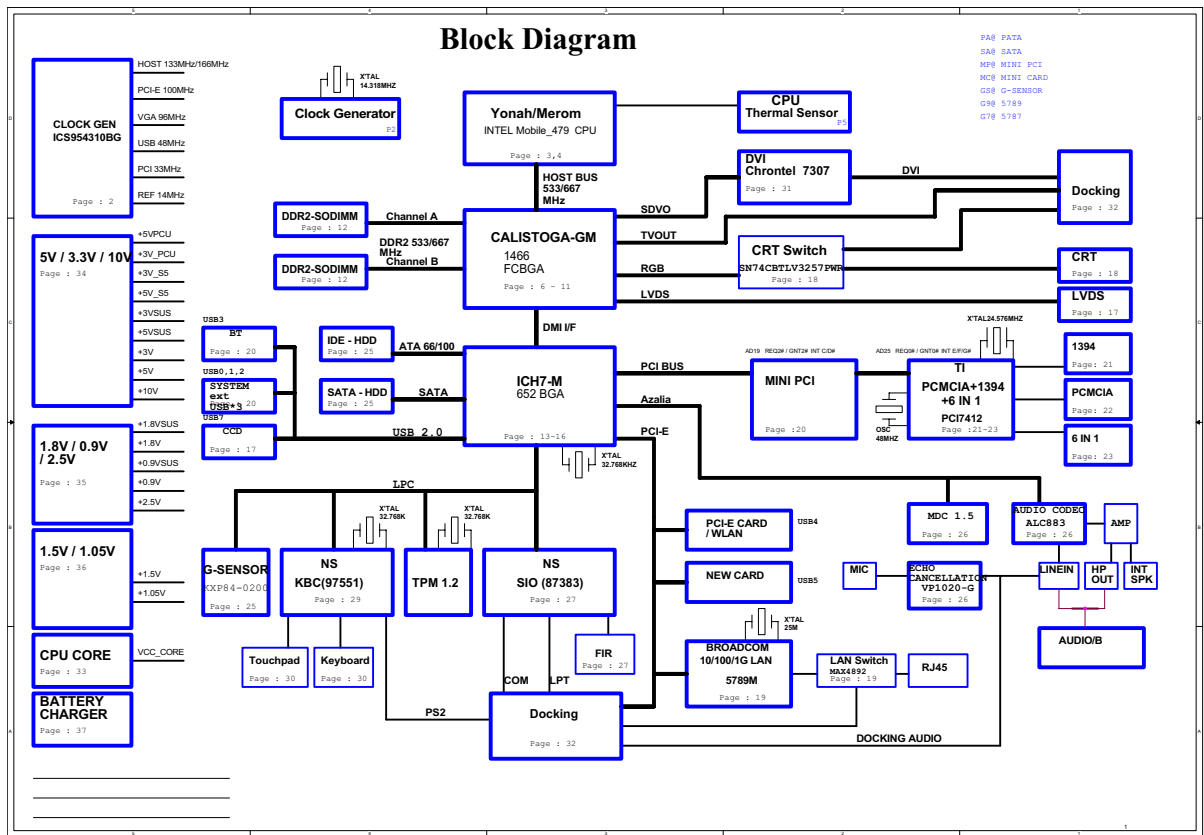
Block Diagram

PA@ PATA
SA@ SATA
MP@ MINI PCI
MC@ MINI CARD
GS@ G-SENSOR
G9@ 5789
G7@ 5787

CLOCK GEN
ICS954310BG
Page : 2

HOST 133MHz/166MHz
PCI-E 100MHz
VGA 96MHz
USB 48MHz
PCI 33MHz
REF 14MHz

X'TAL
14.318MHZ

Clock Generator
P2

Yonah/Merom
INTEL Mobile_479 CPU
Page : 3,4

CPU
Thermal Sensor
P5

DVI
Chrontel 7307
Page : 31

DVI

Docking
Page : 32

HOST BUS
533/667
MHz

DDR2-SODIMM
Page : 12

Channel A

DDR2 533/667
MHz
Channel B

DDR2-SODIMM
Page : 12

CALISTOGA-GM
1466
FCBGA
Page : 6 ~ 11

SDVO
TVOUT
RGB
LVDS

CRT Switch
SN74CBTLV3257PWR
Page : 18

CRT
Page : 18

LVDS
Page : 17

5V / 3.3V / 10V
Page : 34

+5VPCU
+3V_PCU
+3V_S5
+5V_S5
+3VSUS
+5VSUS
+3V
+5V
+10V

USB3
BT
Page : 20

IDE - HDD
Page : 25

ATA 66/100

DMI I/F

X'TAL24.576MHZ

USB0,1,2
SYSTEM
ext
USB*3
Page : 20
USB7

SATA - HDD
Page : 25

SATA

ICH7-M
652 BGA
Page : 13~16

PCI BUS
Azalia
PCI-E

AD19 REQ2# / GNT2# INT C/D#
AD25 REQ0# / GNT0# INT E/F/G#

MINI PCI
Page :20

TI
PCMCIA+1394
+6 IN 1
PCI7412
Page :21~23

OSC
48MHZ

1394
Page : 21

PCMCIA
Page : 22

6 IN 1
Page : 23

CCD
Page : 17

USB 2.0

1.8V / 0.9V
/ 2.5V
Page : 35

+1.8VSUS
+1.8V
+0.9VSUS
+0.9V
+2.5V

X'TAL
32.768KHZ

LPC

X'TAL
32.768K

X'TAL
32.768K

MDC 1.5
Page : 26

AUDIO CODEC
ALC883
Page : 26

AMP

1.5V / 1.05V
Page : 36

+1.5V
+1.05V

G-SENSOR
KXP84-0200
Page : 25

NS
KBC(97551)
Page : 29

TPM 1.2

NS
SIO (87383)
Page : 27

PCI-E CARD
/ WLAN
USB4

NEW CARD
USB5

MIC

ECHO
CANCELLATION
VP1020-G
Page : 26

LINEIN
HP
OUT
INT
SPK

AUDIO/B

CPU CORE
Page : 33

VCC_CORE

FIR
Page : 27

X'TAL
25M

BROADCOM
10/100/1G LAN
5789M
Page : 19

LAN Switch
MAX4892
Page : 19

RJ45

Touchpad
Page : 30

Keyboard
Page : 30

COM
LPT

BATTERY
CHARGER
Page : 37

PS2

Docking
Page : 32

DOCKING AUDIO